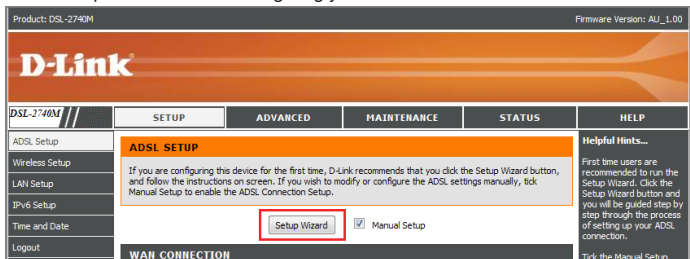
Product: DSL-2740M

Firmware Version: AU_1.00

D-Link

DSL-2740M

SETUP

ADVANCED

MAINTENANCE

STATUS

HELP

ADSL Setup

Wireless Setup

LAN Setup

IPv6 Setup

Time and Date

Logout

ADSL SETUP

If you are configuring this device for the first time, D-Link recommends that you click the Setup Wizard button, and follow the instructions on screen. If you wish to modify or configure the ADSL settings manually, tick Manual Setup to enable the ADSL Connection Setup.

Setup Wizard

Manual Setup

WAN CONNECTION

Helpful Hints...

First time users are recommended to run the Setup Wizard. Click the Setup Wizard button and you will be guided step by step through the process of setting up your ADSL connection.

Tick the Manual Setup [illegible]